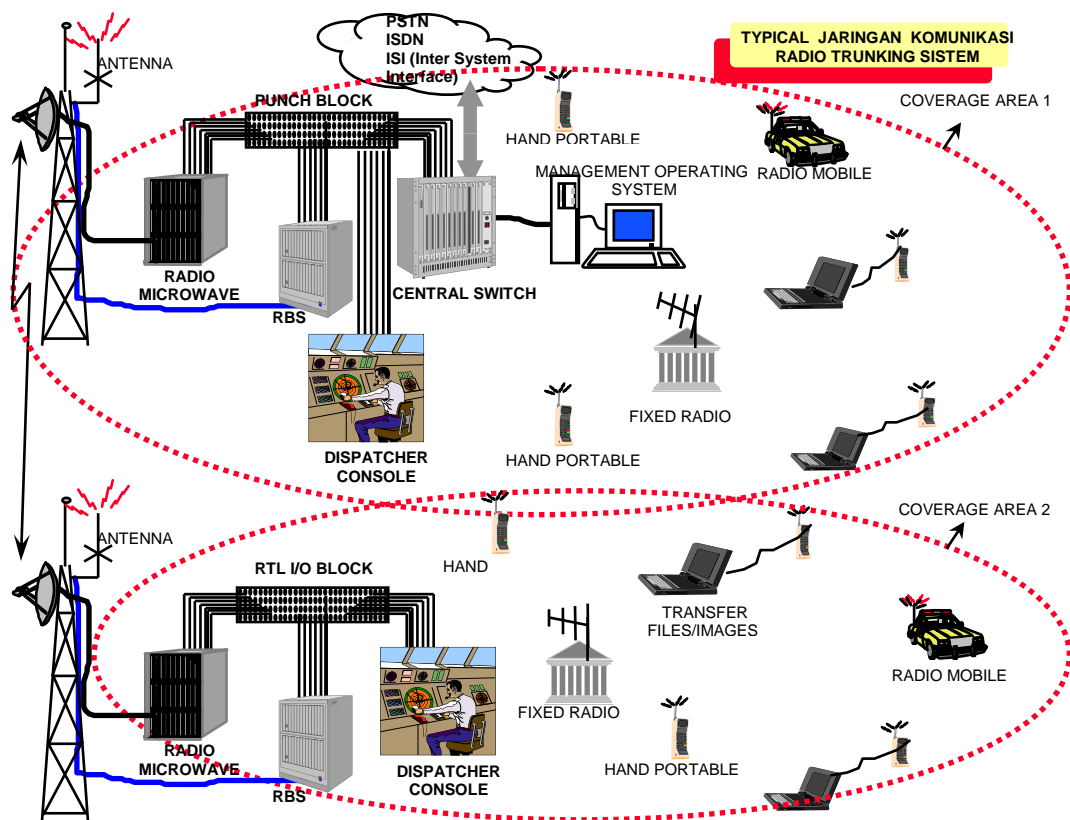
TYPICAL JARINGAN KOMUNIKASI RADIO TRUNKING SISTEM

PSTN
ISDN
ISI (Inter System Interface)

ANTENNA

PUNCH BLOCK

HAND PORTABLE

COVERAGE AREA 1

MANAGEMENT OPERATING SYSTEM

RADIO MOBILE

RADIO MICROWAVE

RBS

CENTRAL SWITCH

FIXED RADIO

DISPATCHER CONSOLE

HAND PORTABLE

COVERAGE AREA 2

ANTENNA

HAND

RTL I/O BLOCK

TRANSFER FILES/IMAGES

RADIO MOBILE

FIXED RADIO

RADIO MICROWAVE

RBS

DISPATCHER CONSOLE

HAND PORTABLE